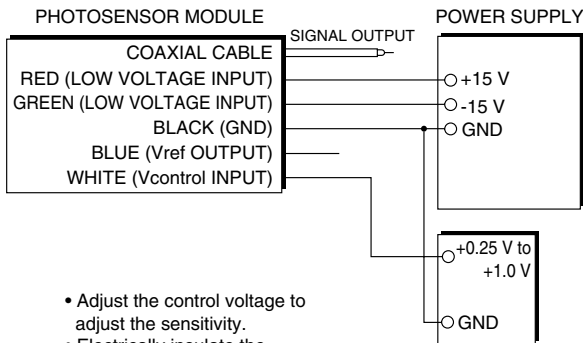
PHOTOSENSOR MODULE

POWER SUPPLY

SIGNAL OUTPUT

COAXIAL CABLE

RED (LOW VOLTAGE INPUT)

GREEN (LOW VOLTAGE INPUT)

BLACK (GND)

BLUE (Vref OUTPUT)

WHITE (Vcontrol INPUT)

+15 V

-15 V

GND

+0.25 V to +1.0 V

GND

• Adjust the control voltage to adjust the sensitivity.

• Electrically insulate the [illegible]